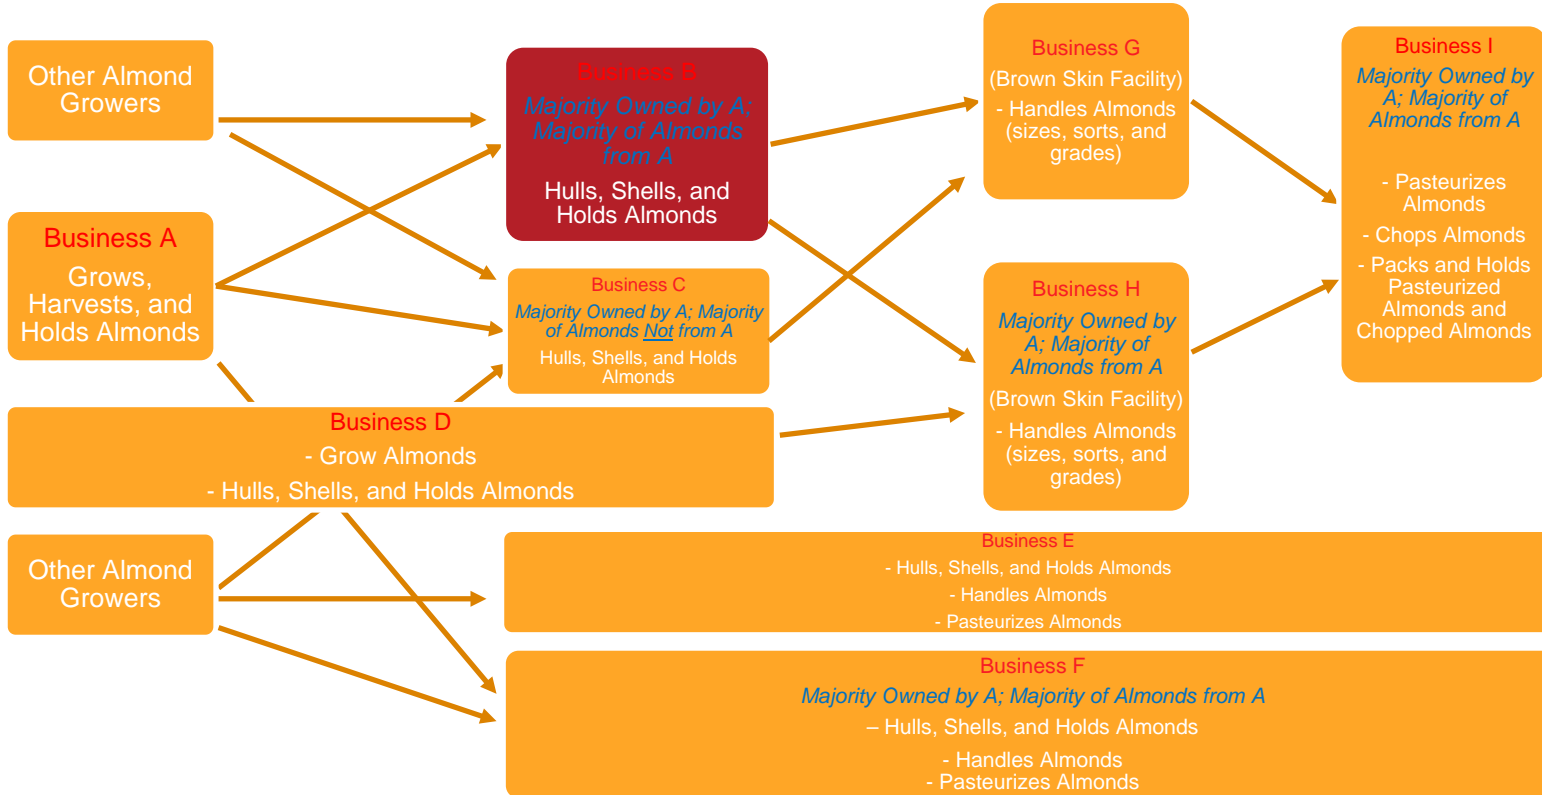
Other Almond Growers

Business A
Grows, Harvests, and Holds Almonds

Business D
- Grow Almonds
- Hulls, Shells, and Holds Almonds

Other Almond Growers

Business B
Majority Owned by A; Majority of Almonds from A
Hulls, Shells, and Holds Almonds

Business C
Majority Owned by A; Majority of Almonds Not from A
Hulls, Shells, and Holds Almonds

Business E
- Hulls, Shells, and Holds Almonds
- Handles Almonds
- Pasteurizes Almonds

Business F
Majority Owned by A; Majority of Almonds from A
– Hulls, Shells, and Holds Almonds
- Handles Almonds
- Pasteurizes Almonds

Business G
(Brown Skin Facility)
- Handles Almonds (sizes, sorts, and grades)

Business H
Majority Owned by A; Majority of Almonds from A
(Brown Skin Facility)
- Handles Almonds (sizes, sorts, and grades)

Business I
Majority Owned by A; Majority of Almonds from A
- Pasteurizes Almonds
- Chops Almonds
- Packs and Holds Pasteurized Almonds and Chopped Almonds